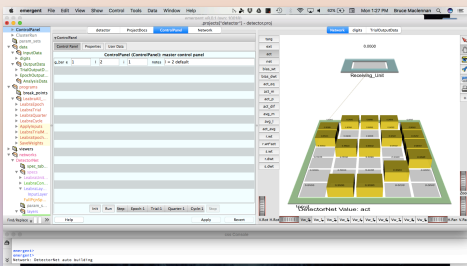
emergent File Edit View Show Control Tools Data Window Help

Mon 1:27 PM Bruce Mackenan

ControlPanel

Adaptor ProjectDocs ControlPanel Network

Network digits TrialOutputData

ControlPanel Properties User Data

ControlPanel (ControlPanel): master control panel

0.0000

Receiving_Unit

lay_pmg

act

net

bias_wt

bias_dwt

act_eq

act_nd

act_p

act_m

avg_m

avg_l

act_avg

act_pwt

r.wt

r.wtFam

s.wt

s.dwt

Init Run Step Epoch:1 Trial:1 Quarter:1 Cycle:1 Stop

Help Apply Revert

Value: act